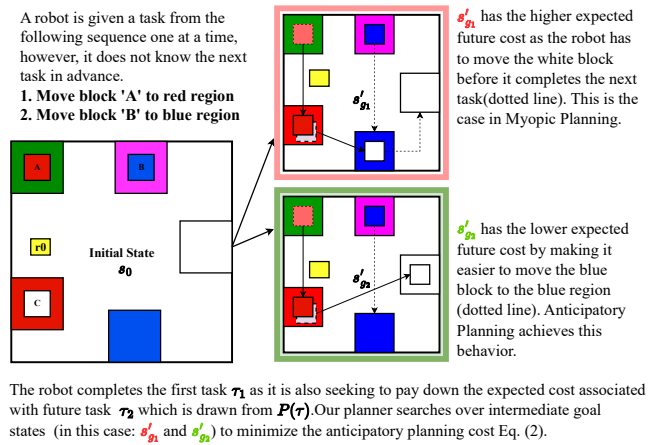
A robot is given a task from the following sequence one at a time, however, it does not know the next task in advance.
1. Move block 'A' to red region
2. Move block 'B' to blue region

A

B

r0

Initial State
$s_0$

C

$s'_{g_1}$

$s'_{g_1}$ has the higher expected future cost as the robot has to move the white block before it completes the next task(dotted line). This is the case in Myopic Planning.

$s'_{g_2}$

$s'_{g_2}$ has the lower expected future cost by making it easier to move the blue block to the blue region (dotted line). Anticipatory Planning achieves this behavior.

The robot completes the first task $\tau_1$ as it is also seeking to pay down the expected cost associated with future task $\tau_2$ which is drawn from $P(\tau)$.Our planner searches over intermediate goal states (in this case: $s'_{g_1}$ and $s'_{g_2}$) to minimize the anticipatory planning cost Eq. (2).